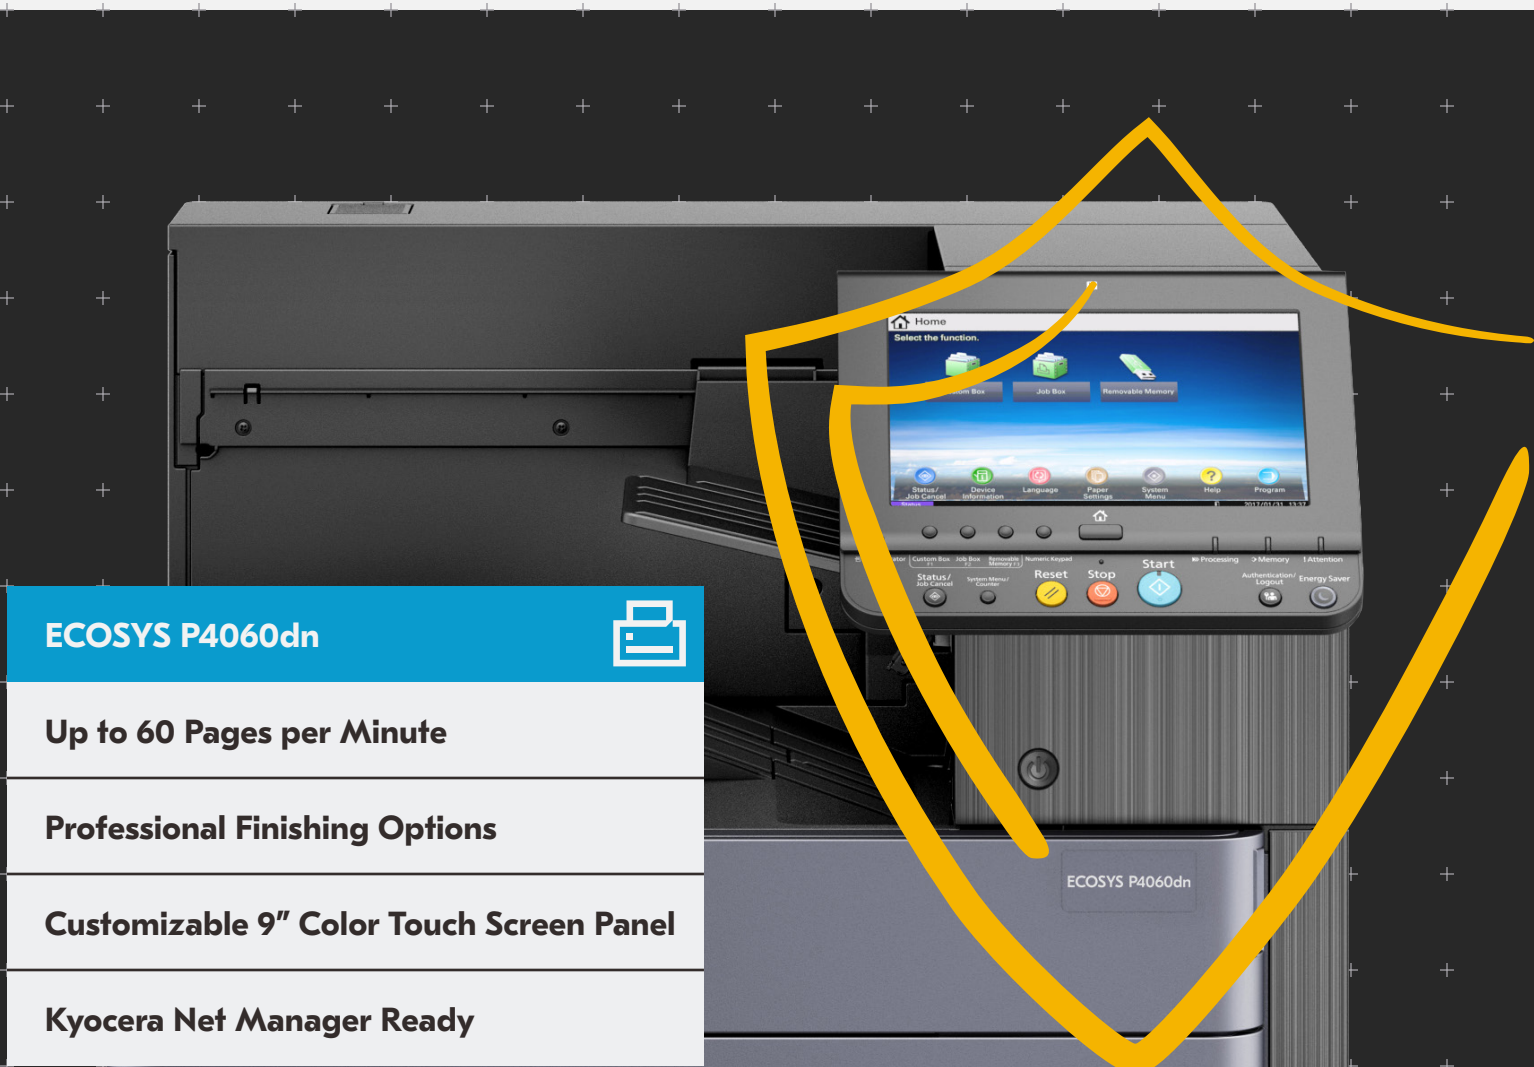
Home
Select the function.
Job Box
Removable Memory
Status/ Job Cancel
Device Information
Language
Paper Settings
System Menu
Help
Program
Status/ Job Cancel
Reset
Stop
Start
Processing
Memory
Attention
Authentication/ Logout
Energy Saver

ECOSYS P4060dn

Up to 60 Pages per Minute

Professional Finishing Options

Customizable 9" Color Touch Screen Panel

Kyocera Net Manager Ready

ECOSYS P4060dn